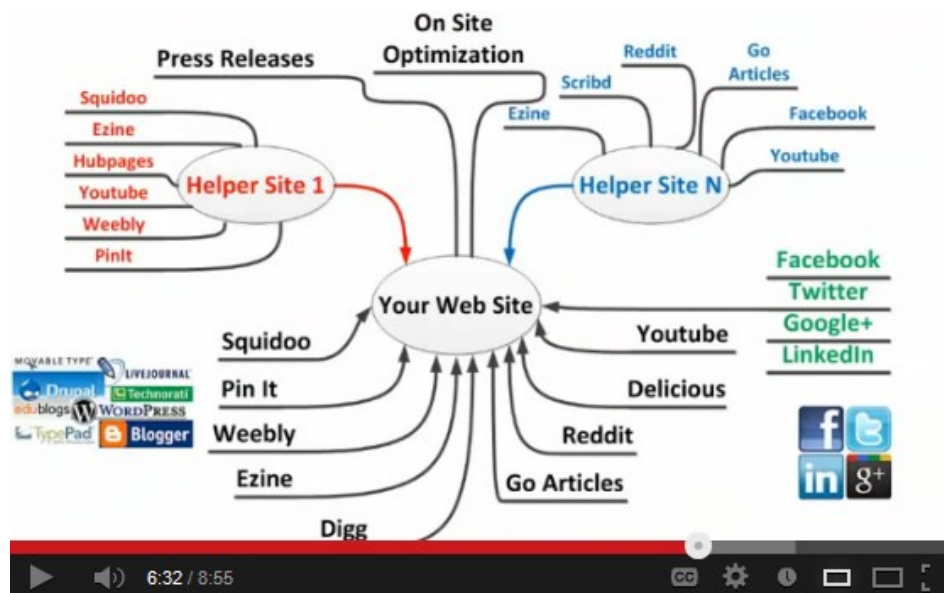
On Site Optimization

Press Releases

Squidoo
Ezine
Hubpages
Youtube
Weebly
PinIt

Helper Site 1

Reddit
Go Articles
Scribd
Ezine
Facebook
Youtube

Helper Site N

Facebook
Twitter
Google+
LinkedIn

Your Web Site

Squidoo
Pin It
Weebly
Ezine
Digg
Go Articles
Reddit
Delicious
Youtube

MOVABLE TYPE
LIVEJOURNAL
Drupal
Technorati
edublogs
WORDPRESS
TypePad
Blogger

f
in
$8^+$

6:32 / 8:55
CC